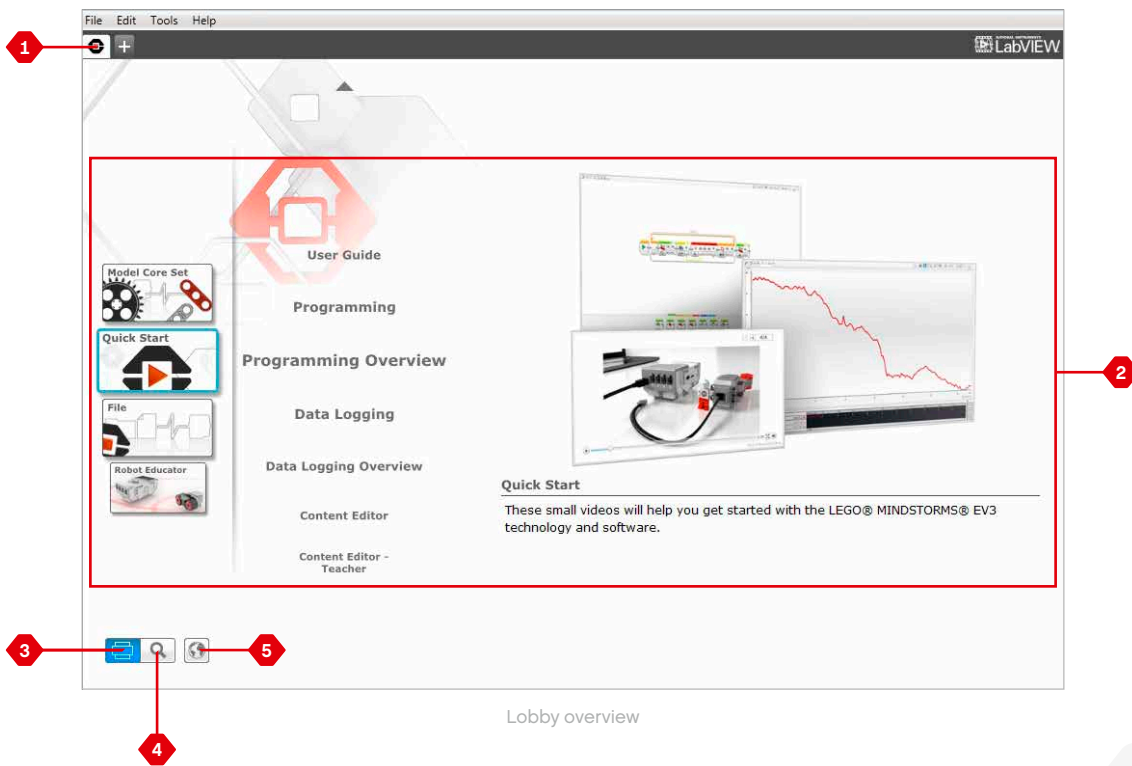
File Edit Tools Help

LabVIEW

1

Model Core Set

Quick Start

File

Robot Educator

User Guide

Programming

Programming Overview

Data Logging

Data Logging Overview

Content Editor

Content Editor - Teacher

Quick Start

These small videos will help you get started with the LEGO® MINDSTORMS® EV3 technology and software.

2

3

4

5

Lobby overview